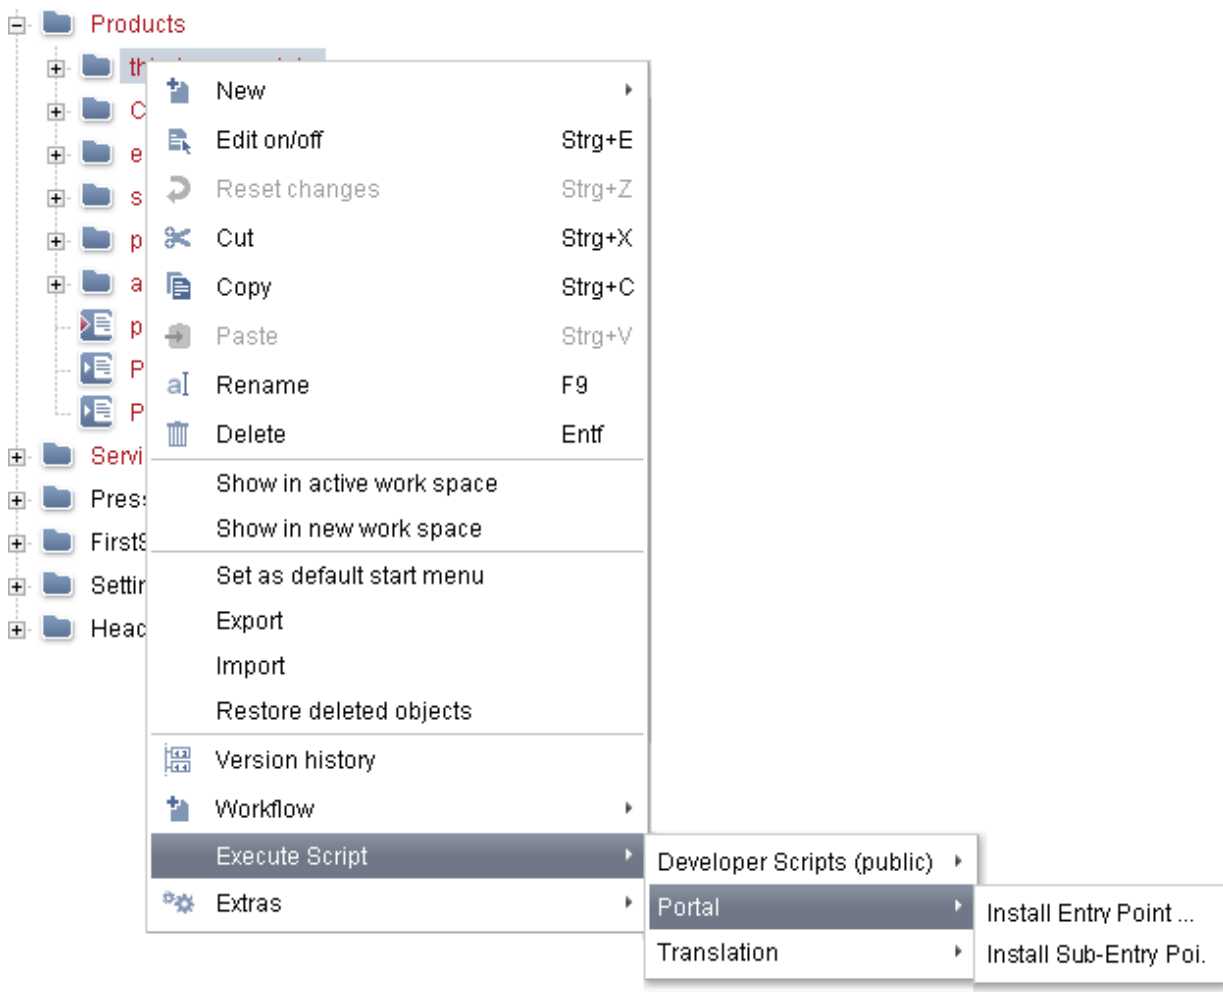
Products
th
C
e
s
p
a
p
P
P
Servi
Pres
FirstS
Settir
Heac

New
Edit on/off Strg+E
Reset changes Strg+Z
Cut Strg+X
Copy Strg+C
Paste Strg+V
Rename F9
Delete Entf
Show in active work space
Show in new work space
Set as default start menu
Export
Import
Restore deleted objects
Version history
Workflow
Execute Script
Extras

Developer Scripts (public)
Portal
Translation

Install Entry Point ...
Install Sub-Entry Poi.